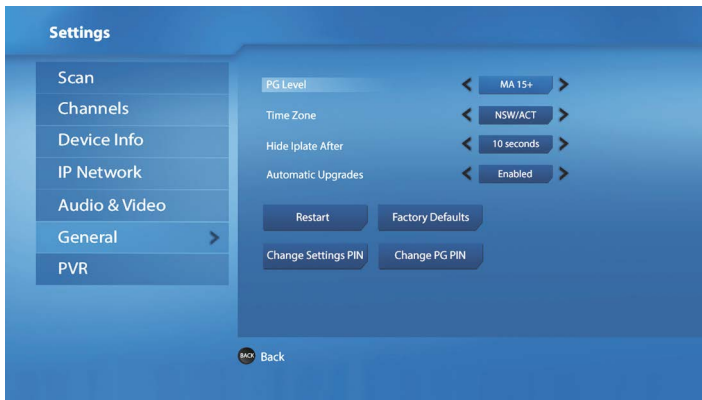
Settings

Scan
Channels
Device Info
IP Network
Audio & Video
General
PVR

PG Level MA 15+
Time Zone NSW/ACT
Hide Iplate After 10 seconds
Automatic Upgrades Enabled

Restart
Factory Defaults
Change Settings PIN
Change PG PIN

BACK Back